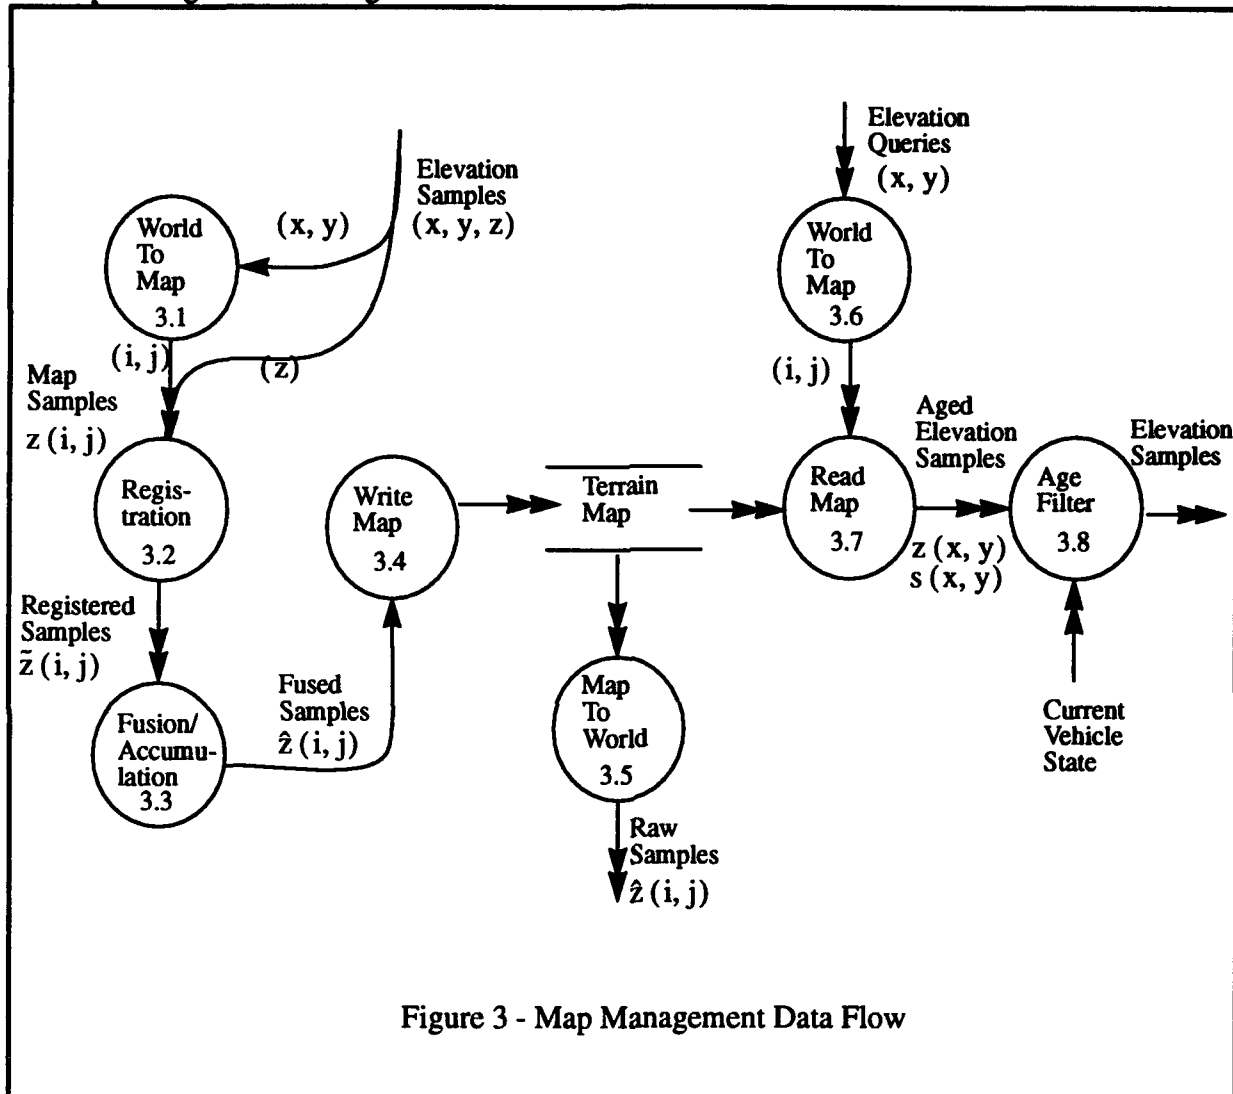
Elevation Samples (x, y, z)

(x, y)

World To Map 3.1

(i, j)

(z)

Map Samples z (i, j)

Regis-tration 3.2

Registered Samples $\tilde{z}$ (i, j)

Fusion/ Accumu-lation 3.3

Fused Samples $\hat{z}$ (i, j)

Write Map 3.4

Terrain Map

Map To World 3.5

Raw Samples $\hat{z}$ (i, j)

Elevation Queries (x, y)

World To Map 3.6

(i, j)

Read Map 3.7

Aged Elevation Samples

z (x, y) s (x, y)

Age Filter 3.8

Elevation Samples

Current Vehicle State

Figure 3 - Map Management Data Flow